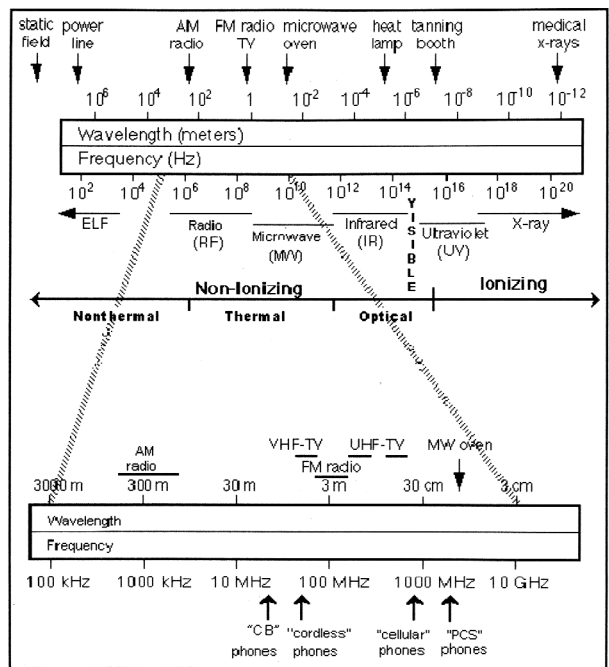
static field
power line
AM radio
FM radio TV
microwave oven
heat lamp
tanning booth
medical x-rays

$10^6$ $10^4$ $10^2$ 1 $10^{-2}$ $10^{-4}$ $10^{-6}$ $10^{-8}$ $10^{-10}$ $10^{-12}$

Wavelength (meters)
Frequency (Hz)

$10^2$ $10^4$ $10^6$ $10^8$ $10^{10}$ $10^{12}$ $10^{14}$ $10^{16}$ $10^{18}$ $10^{20}$

ELF
Radio (RF)
Microwave (MW)
Infrared (IR)
VISIBLE
Ultraviolet (UV)
X-ray

Non-Ionizing
Ionizing

Nonthermal
Thermal
Optical

AM radio
VHF-TV
UHF-TV
FM radio
MW oven

3000 m
300 m
30 m
3 m
30 cm
3 cm

Wavelength
Frequency

100 kHz
1000 kHz
10 MHz
100 MHz
1000 MHz
10 GHz

"CB" phones
"cordless" phones
"cellular" phones
"PCS" phones